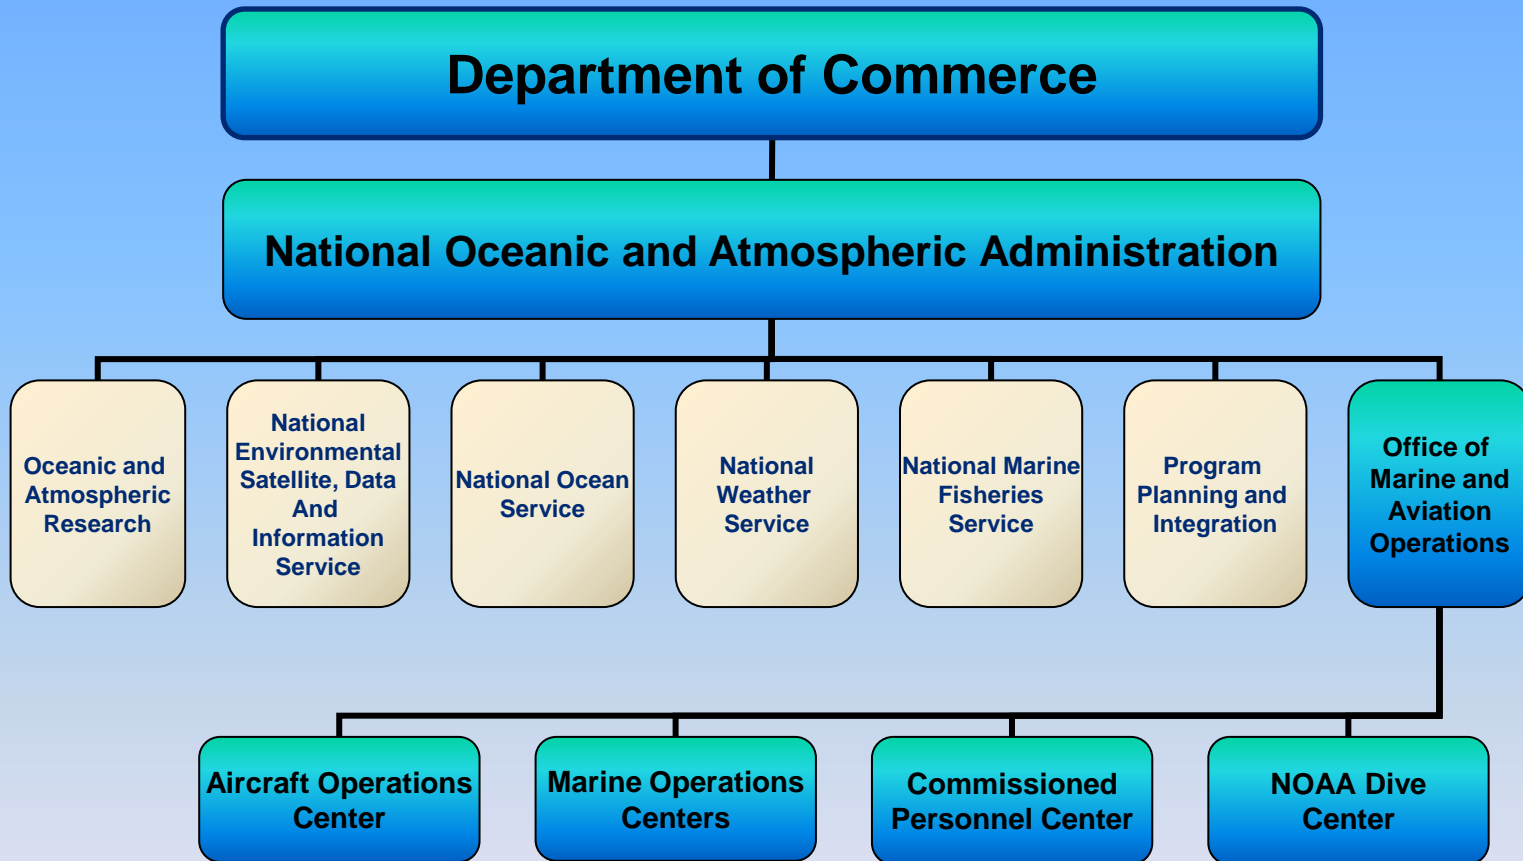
Department of Commerce

National Oceanic and Atmospheric Administration

Oceanic and Atmospheric Research

National Environmental Satellite, Data And Information Service

National Ocean Service

National Weather Service

National Marine Fisheries Service

Program Planning and Integration

Office of Marine and Aviation Operations

Aircraft Operations Center

Marine Operations Centers

Commissioned Personnel Center

NOAA Dive Center